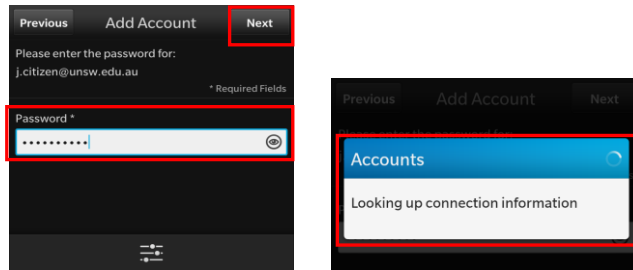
Previous Add Account Next

Please enter the password for:
j.citizen@unsw.edu.au

* Required Fields

Password *

••••••••••

Previous Add Account Next

Please enter the password for:

Accounts

Looking up connection information